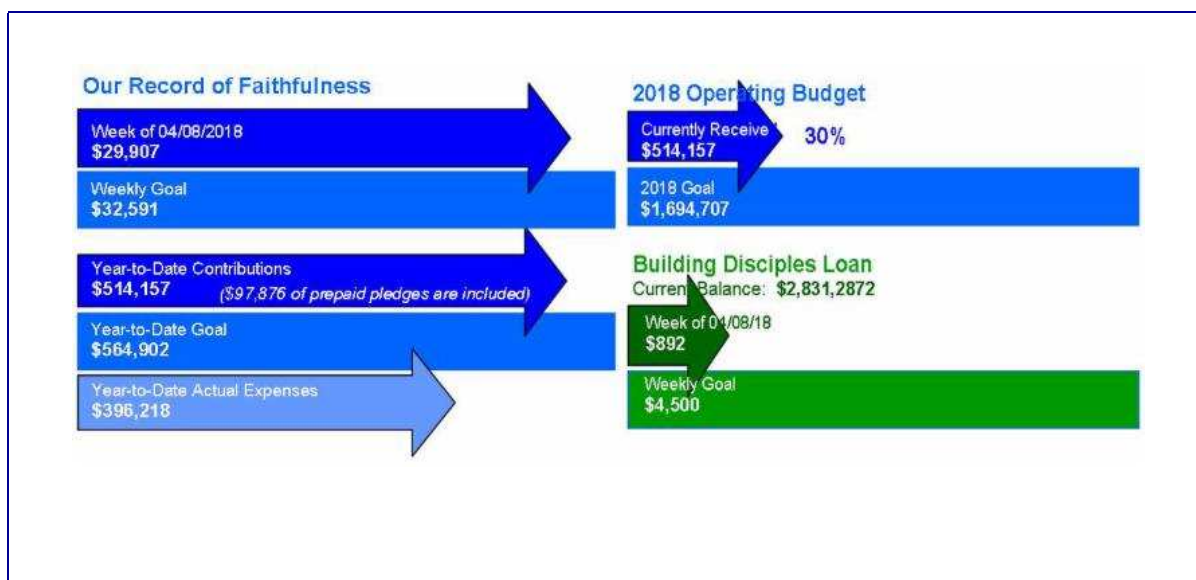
Our Record of Faithfulness

Week of 04/08/2018
$29,907

Weekly Goal
$32,591

Year-to-Date Contributions
$514,157 ($97,876 of prepaid pledges are included)

Year-to-Date Goal
$564,902

Year-to-Date Actual Expenses
$396,218

2018 Oper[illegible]ting Budget

Currently Receive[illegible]
$514,157

30%

2018 Goal
$1,694,707

Building Disciples Loan
Curren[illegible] Balance: $2,831,2872

Week of 0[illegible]/08/18
$892

Weekly Goal
$4,500